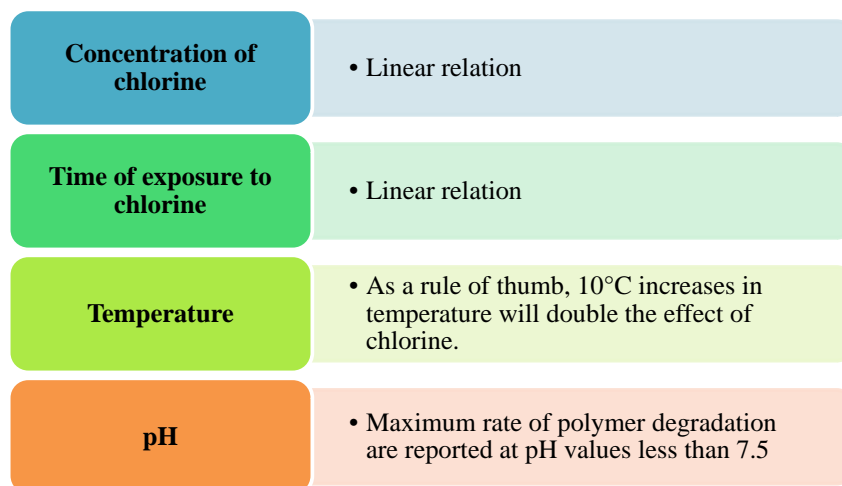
Concentration of chlorine

• Linear relation

Time of exposure to chlorine

• Linear relation

Temperature

• As a rule of thumb, 10°C increases in temperature will double the effect of chlorine.

pH

• Maximum rate of polymer degradation are reported at pH values less than 7.5